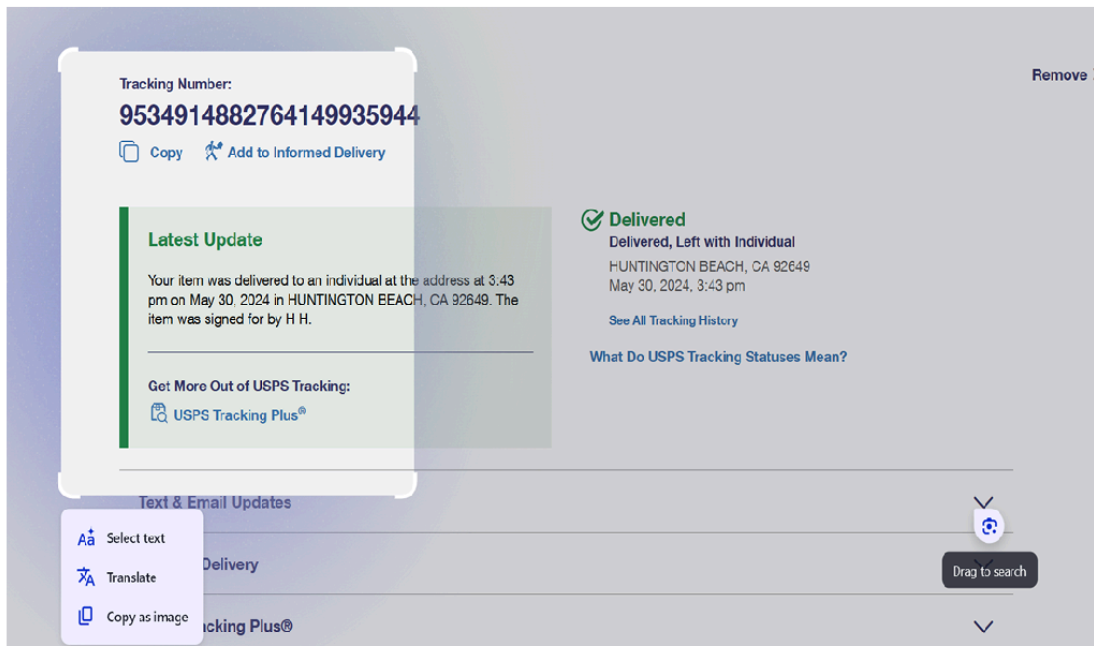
Tracking Number:

9534914882764149935944

Copy Add to Informed Delivery

Remove

Latest Update

Your item was delivered to an individual at the address at 3:43 pm on May 30, 2024 in HUNTINGTON BEACH, CA 92649. The item was signed for by H H.

Get More Out of USPS Tracking:

USPS Tracking Plus®

Delivered

Delivered, Left with Individual

HUNTINGTON BEACH, CA 92649
May 30, 2024, 3:43 pm

See All Tracking History

What Do USPS Tracking Statuses Mean?

Text & Email Updates

Select text

Delivery

Translate

Drag to search

Copy as image

acking Plus®